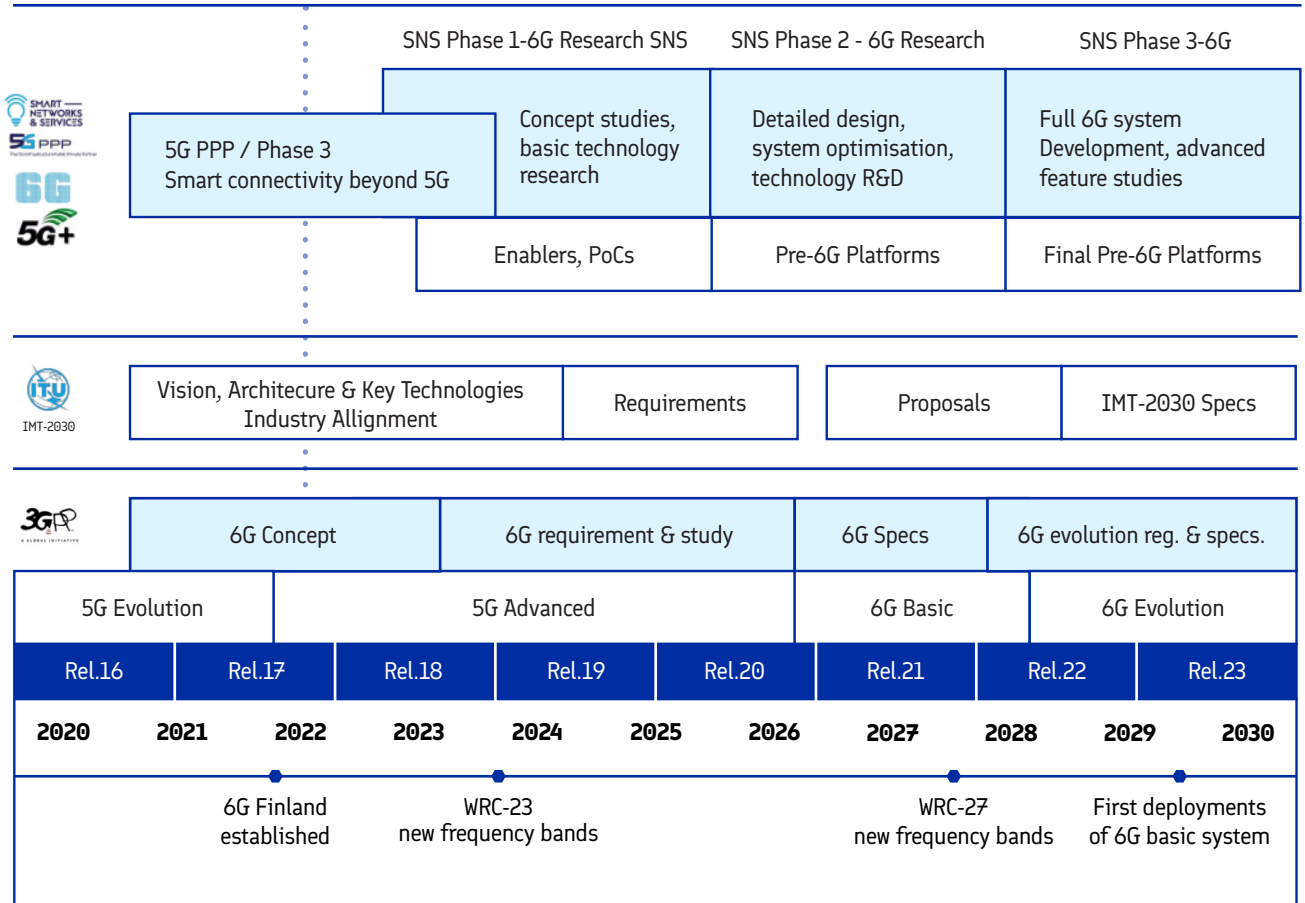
SNS Phase 1-6G Research SNS

SNS Phase 2 - 6G Research

SNS Phase 3-6G

SMART NETWORKS & SERVICES

5G PPP

6G

5G+

5G PPP / Phase 3
Smart connectivity beyond 5G

Concept studies, basic technology research

Detailed design, system optimisation, technology R&D

Full 6G system Development, advanced feature studies

Enablers, PoCs

Pre-6G Platforms

Final Pre-6G Platforms

ITU

IMT-2030

Vision, Architecure & Key Technologies
Industry Allignment

Requirements

Proposals

IMT-2030 Specs

3GPP
A GLOBAL INITIATIVE

6G Concept

6G requirement & study

6G Specs

6G evolution reg. & specs.

5G Evolution

5G Advanced

6G Basic

6G Evolution

| Rel.16 | Rel.17 | Rel.18 | Rel.19 | Rel.20 | Rel.21 | Rel.22 | Rel.23 |
|---|---|---|---|---|---|---|---|

2020 2021 2022 2023 2024 2025 2026 2027 2028 2029 2030

6G Finland established

WRC-23
new frequency bands

WRC-27
new frequency bands

First deployments of 6G basic system